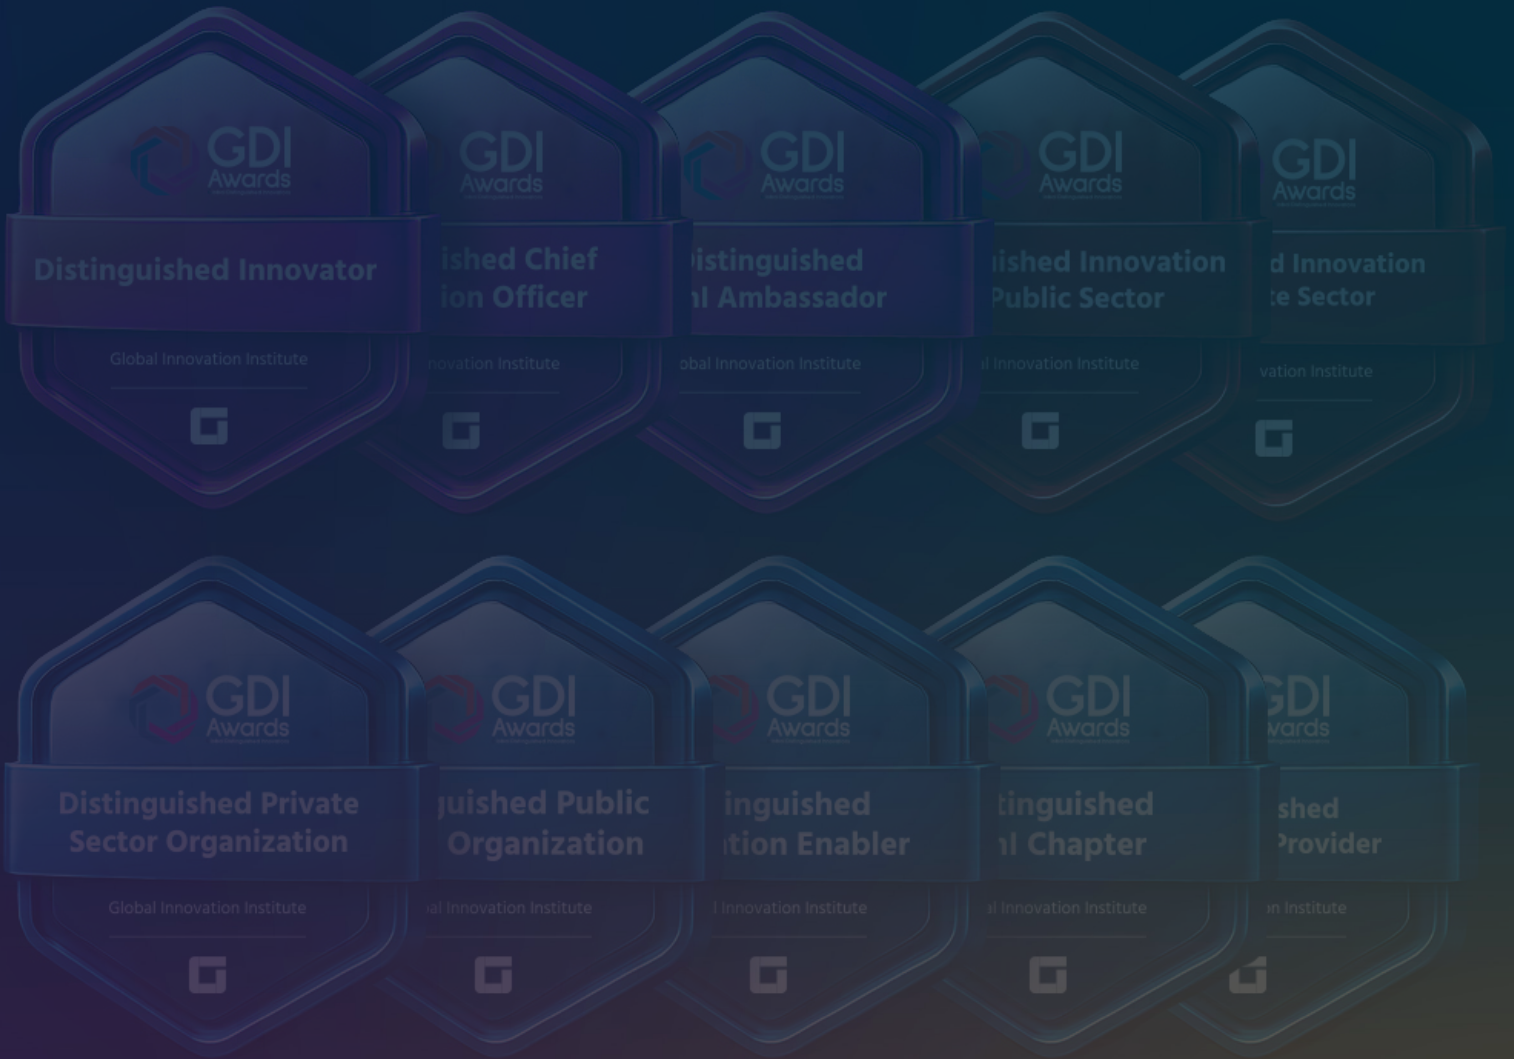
GDI Awards
Distinguished Innovator
Global Innovation Institute

GDI Awards
ished Chief
ion Officer
novation Institute

GDI Awards
istinguished
al Ambassador
obal Innovation Institute

GDI Awards
uished Innovation
Public Sector
l Innovation Institute

GDI Awards
d Innovation
te Sector
vation Institute

GDI Awards
Distinguished Private Sector Organization
Global Innovation Institute

GDI Awards
uished Public
Organization
al Innovation Institute

GDI Awards
inguished
tion Enabler
l Innovation Institute

GDI Awards
tinguished
l Chapter
l Innovation Institute

GDI
wards
shed
Provider
n Institute